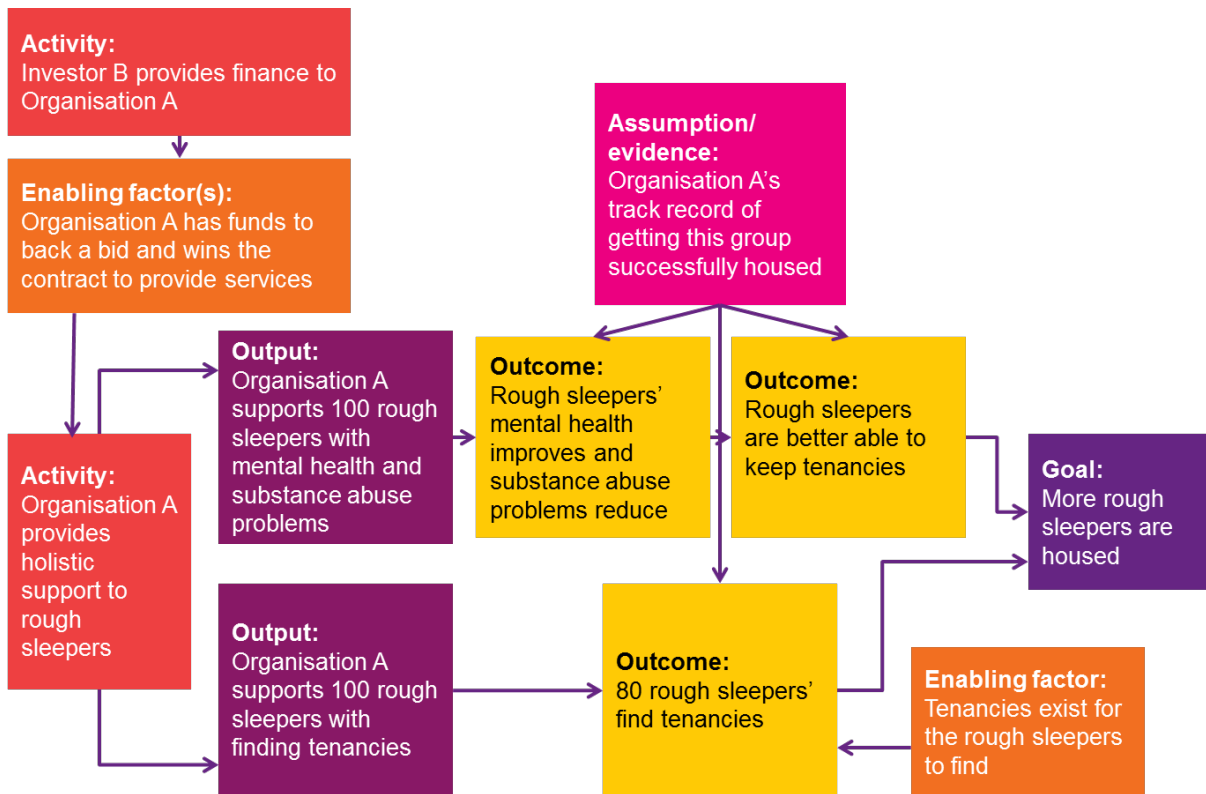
**Activity:**
Investor B provides finance to Organisation A

**Enabling factor(s):**
Organisation A has funds to back a bid and wins the contract to provide services

**Assumption/ evidence:**
Organisation A's track record of getting this group successfully housed

**Activity:**
Organisation A provides holistic support to rough sleepers

**Output:**
Organisation A supports 100 rough sleepers with mental health and substance abuse problems

**Outcome:**
Rough sleepers' mental health improves and substance abuse problems reduce

**Outcome:**
Rough sleepers are better able to keep tenancies

**Goal:**
More rough sleepers are housed

**Output:**
Organisation A supports 100 rough sleepers with finding tenancies

**Outcome:**
80 rough sleepers' find tenancies

**Enabling factor:**
Tenancies exist for the rough sleepers to find